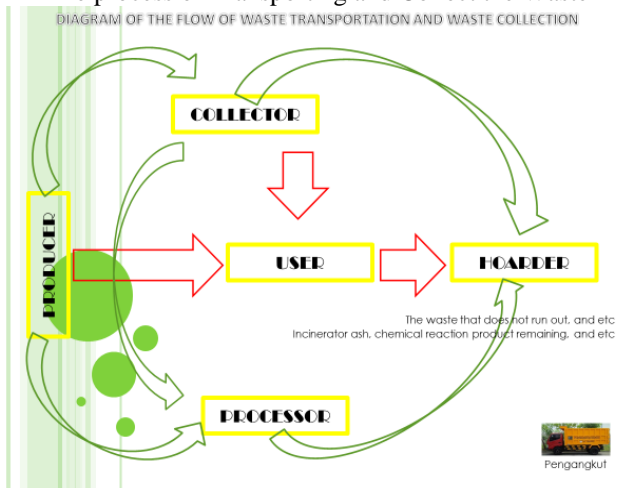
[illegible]
DIAGRAM OF THE FLOW OF WASTE TRANSPORTATION AND WASTE COLLECTION

COLLECTOR

PRODUCER

USER

HOARDER

The waste that does not run out, and etc
Incinerator ash, chemical reaction product remaining, and etc

PROCESSOR

Pengangkut